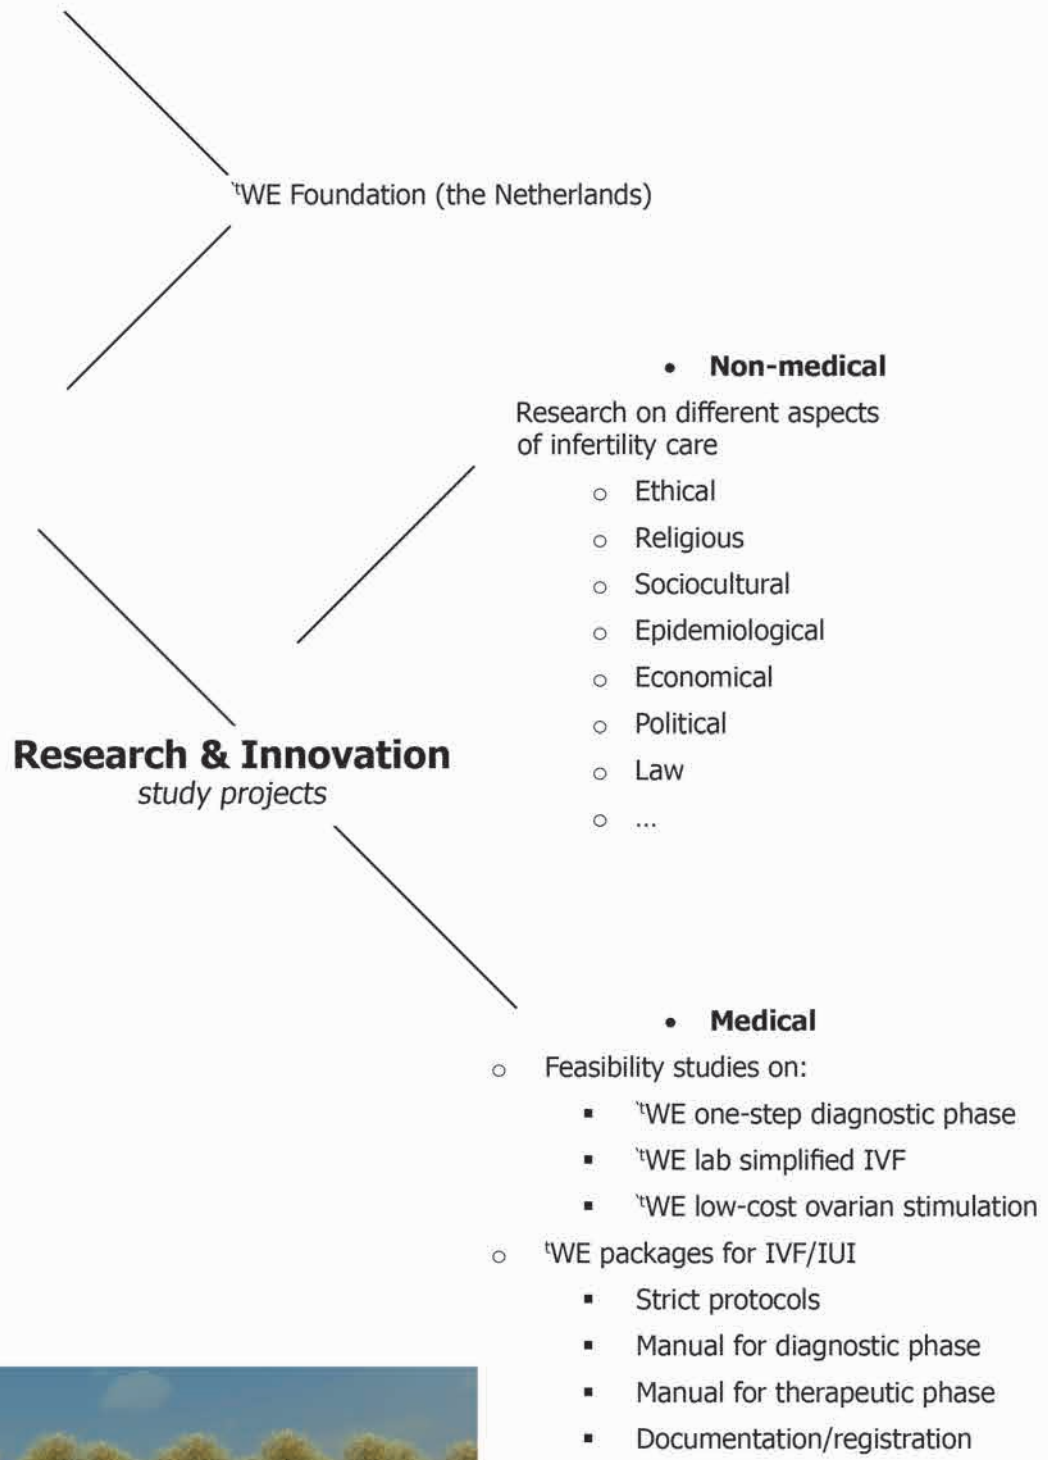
ᵗWE Foundation (the Netherlands)

Research & Innovation
study projects

- **Non-medical**

Research on different aspects of infertility care

- Ethical
- Religious
- Sociocultural
- Epidemiological
- Economical
- Political
- Law
- ...

- **Medical**

- Feasibility studies on:
  - ᵗWE one-step diagnostic phase
  - ᵗWE lab simplified IVF
  - ᵗWE low-cost ovarian stimulation
- ᵗWE packages for IVF/IUI
  - Strict protocols
  - Manual for diagnostic phase
  - Manual for therapeutic phase
  - Documentation/registration